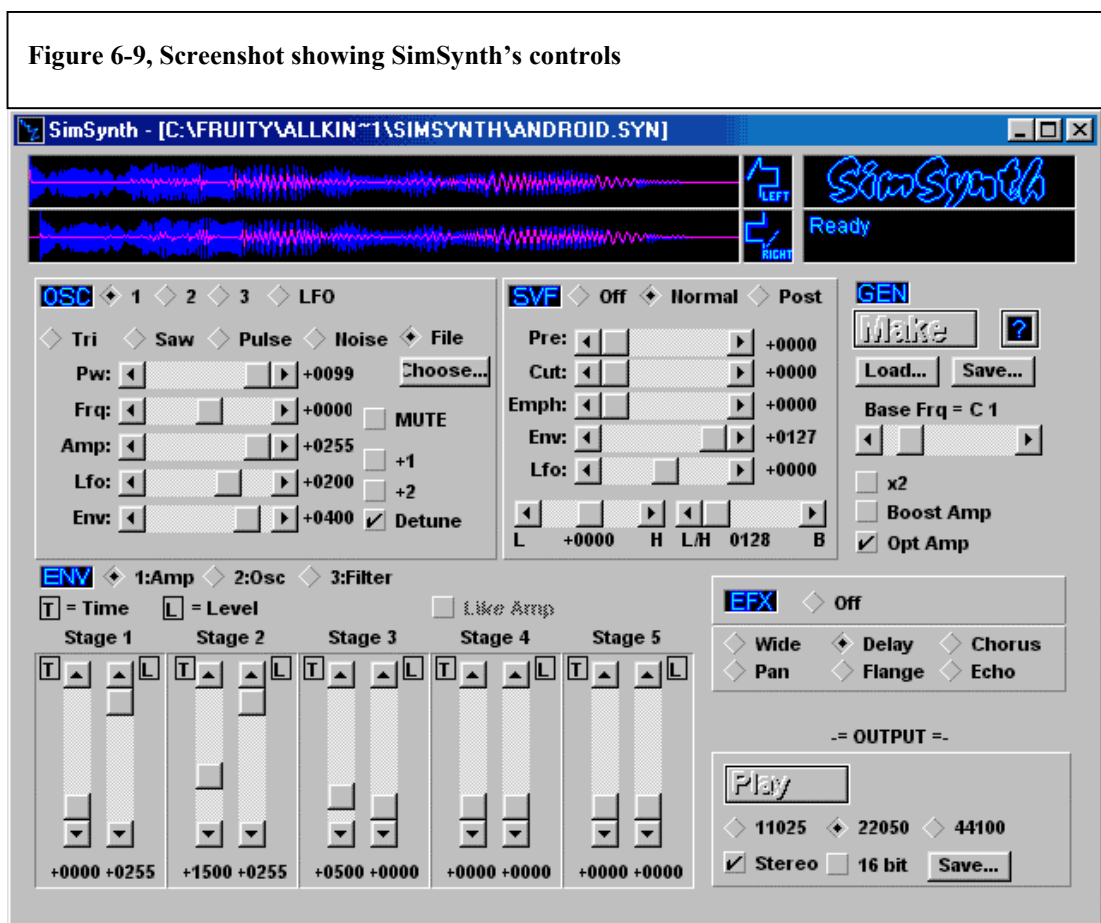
**Figure 6-9, Screenshot showing SimSynth's controls**

SimSynth - [C:\FRUITY\ALLKIN~1\SIMSYNTH\ANDROID.SYN]

LEFT

RIGHT

SimSynth

Ready

OSC 1 2 3 LFO

Tri Saw Pulse Noise File

Pw: +0099

Choose...

Frq: +0000

MUTE

Amp: +0255

+1

Lfo: +0200

+2

Env: +0400

Detune

SVF Off Normal Post

Pre: +0000

Cut: +0000

Emph: +0000

Env: +0127

Lfo: +0000

L +0000 H L/H 0128 B

GEN

Make

?

Load... Save...

Base Frq = C 1

x2

Boost Amp

Opt Amp

ENV 1:Amp 2:Osc 3:Filter

T = Time L = Level

Like Amp

Stage 1 Stage 2 Stage 3 Stage 4 Stage 5

T L T L T L T L T L

+0000 +0255 +1500 +0255 +0500 +0000 +0000 +0000 +0000 +0000

EFX Off

Wide Delay Chorus

Pan Flange Echo

-= OUTPUT =-

Play

11025 22050 44100

Stereo 16 bit Save...